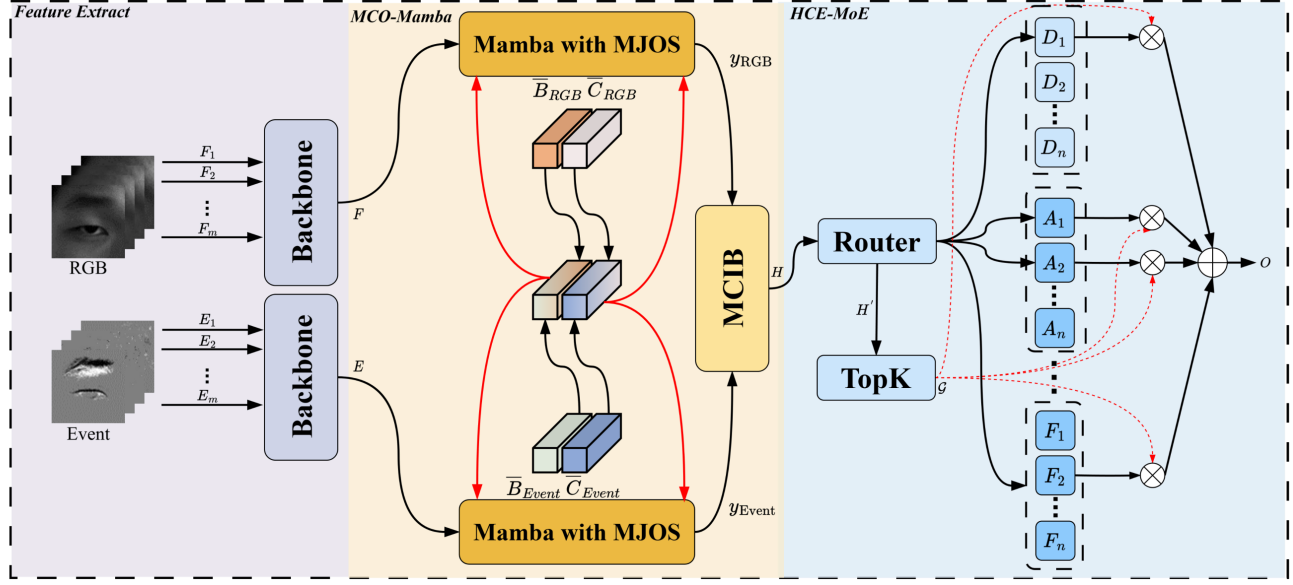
Feature Extract

$F_1$
$F_2$
$\vdots$
$F_m$
RGB

Backbone

$F$

$E_1$
$E_2$
$\vdots$
$E_m$
Event

Backbone

$E$

MCO-Mamba

Mamba with MJOS

$y_{\mathrm{RGB}}$

$\overline{B}_{RGB}$ $\overline{C}_{RGB}$

MCIB

$H$

$\overline{B}_{Event}$ $\overline{C}_{Event}$

Mamba with MJOS

$y_{\mathrm{Event}}$

HCE-MoE

Router

$H'$

TopK

$\mathcal{G}$

$D_1$
$D_2$
$\vdots$
$D_n$

$A_1$
$A_2$
$\vdots$
$A_n$

$F_1$
$F_2$
$\vdots$
$F_n$

$O$